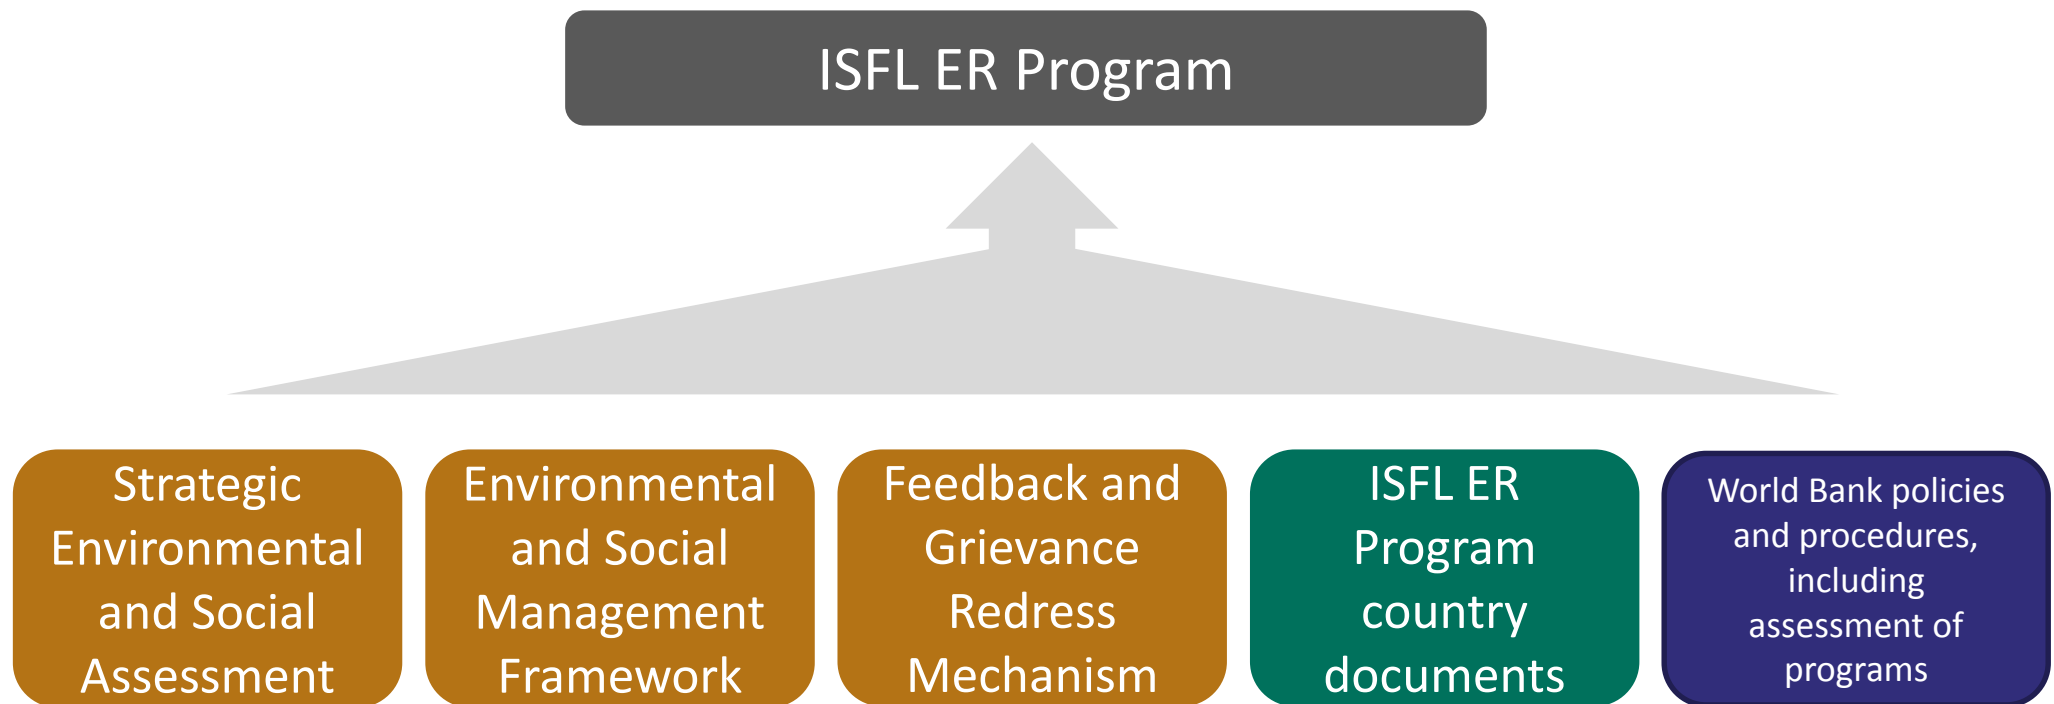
ISFL ER Program

Strategic Environmental and Social Assessment

Environmental and Social Management Framework

Feedback and Grievance Redress Mechanism

ISFL ER Program country documents

World Bank policies and procedures, including assessment of programs